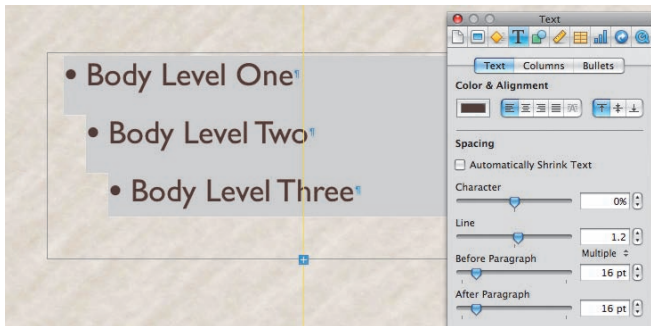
• Body Level One¶

• Body Level Two¶

• Body Level Three¶

Text

Text Columns Bullets

Color & Alignment

Spacing

Automatically Shrink Text

Character

0%

Line

1.2

Multiple

Before Paragraph

16 pt

After Paragraph

16 pt